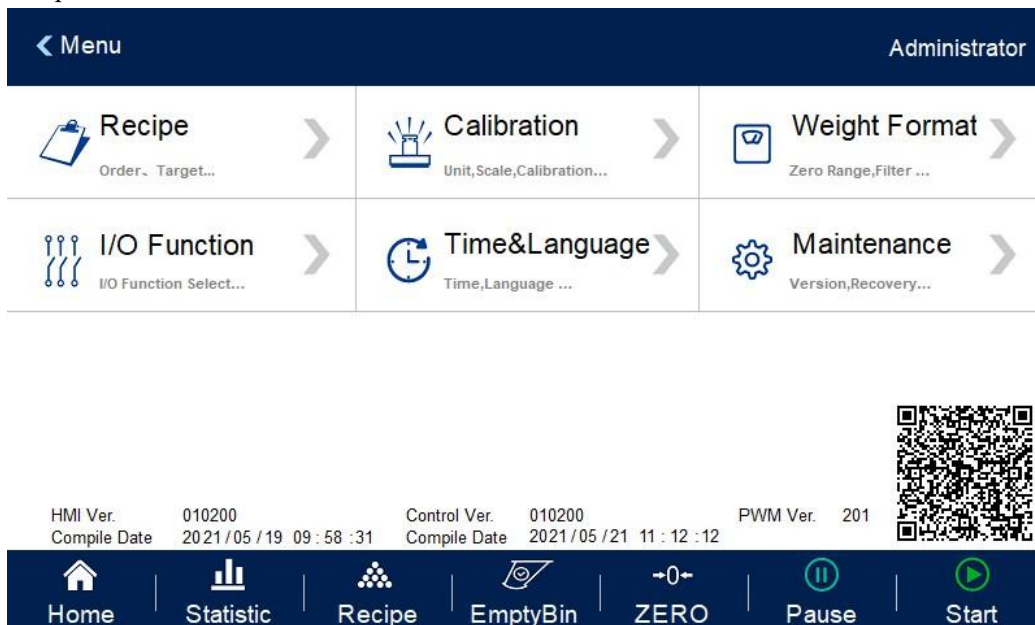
Menu

Administrator

Recipe
Order、Target...

Calibration
Unit,Scale,Calibration...

Weight Format
Zero Range,Filter ...

I/O Function
I/O Function Select...

Time&Language
Time,Language ...

Maintenance
Version,Recovery...

HMI Ver. 010200
Compile Date 2021/05/19 09:58:31

Control Ver. 010200
Compile Date 2021/05/21 11:12:12

PWM Ver. 201

Home | Statistic | Recipe | EmptyBin | →0← ZERO | Pause | Start